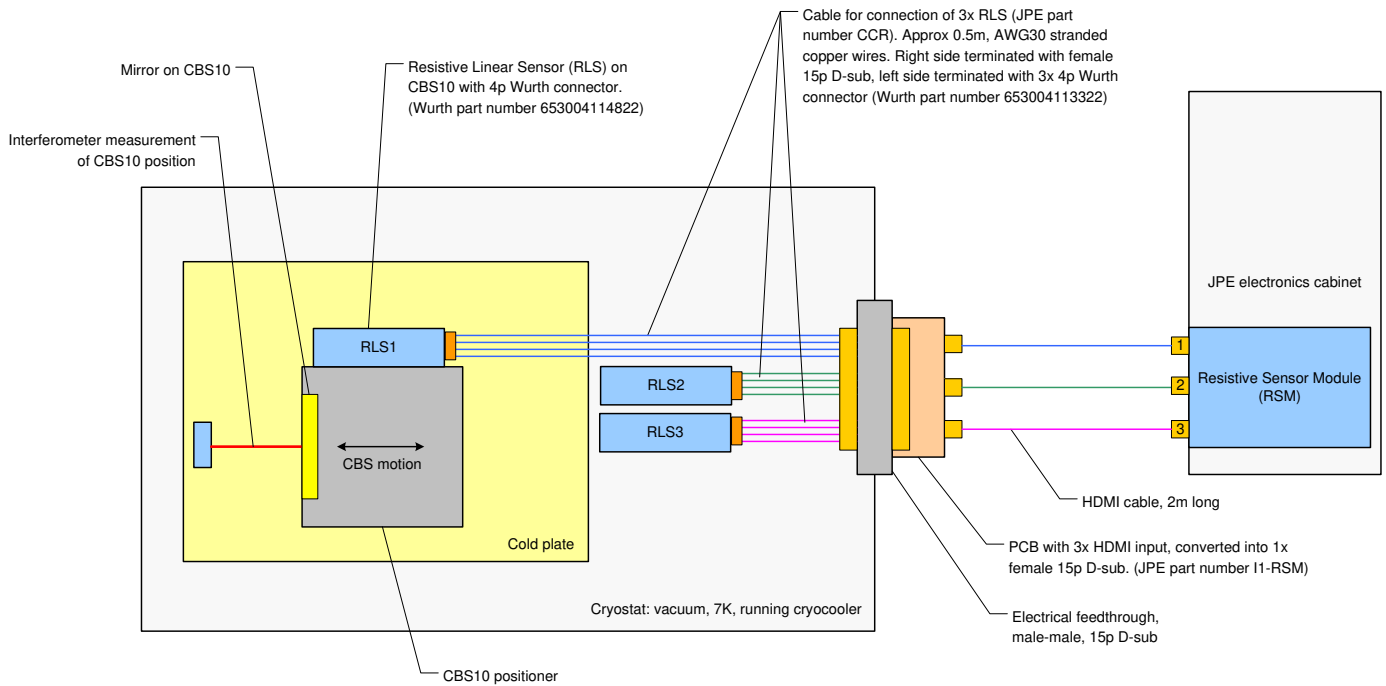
Cable for connection of 3x RLS (JPE part number CCR). Approx 0.5m, AWG30 stranded copper wires. Right side terminated with female 15p D-sub, left side terminated with 3x 4p Wurth connector (Wurth part number 653004113322)

Mirror on CBS10

Resistive Linear Sensor (RLS) on CBS10 with 4p Wurth connector. (Wurth part number 653004114822)

Interferometer measurement of CBS10 position

JPE electronics cabinet

RLS1

RLS2

RLS3

CBS motion

1

2

3

Resistive Sensor Module (RSM)

HDMI cable, 2m long

Cold plate

PCB with 3x HDMI input, converted into 1x female 15p D-sub. (JPE part number I1-RSM)

Cryostat: vacuum, 7K, running cryocooler

Electrical feedthrough, male-male, 15p D-sub

CBS10 positioner